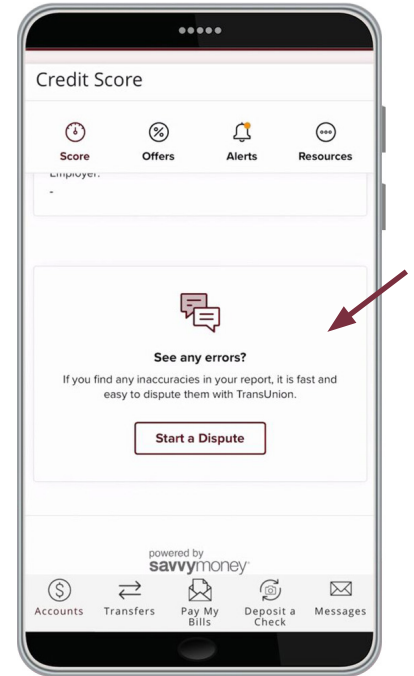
Credit Score

Score Offers Alerts Resources

Employer:
-

See any errors?

If you find any inaccuracies in your report, it is fast and easy to dispute them with TransUnion.

Start a Dispute

powered by
savvymoney

Accounts Transfers Pay My Bills Deposit a Check Messages